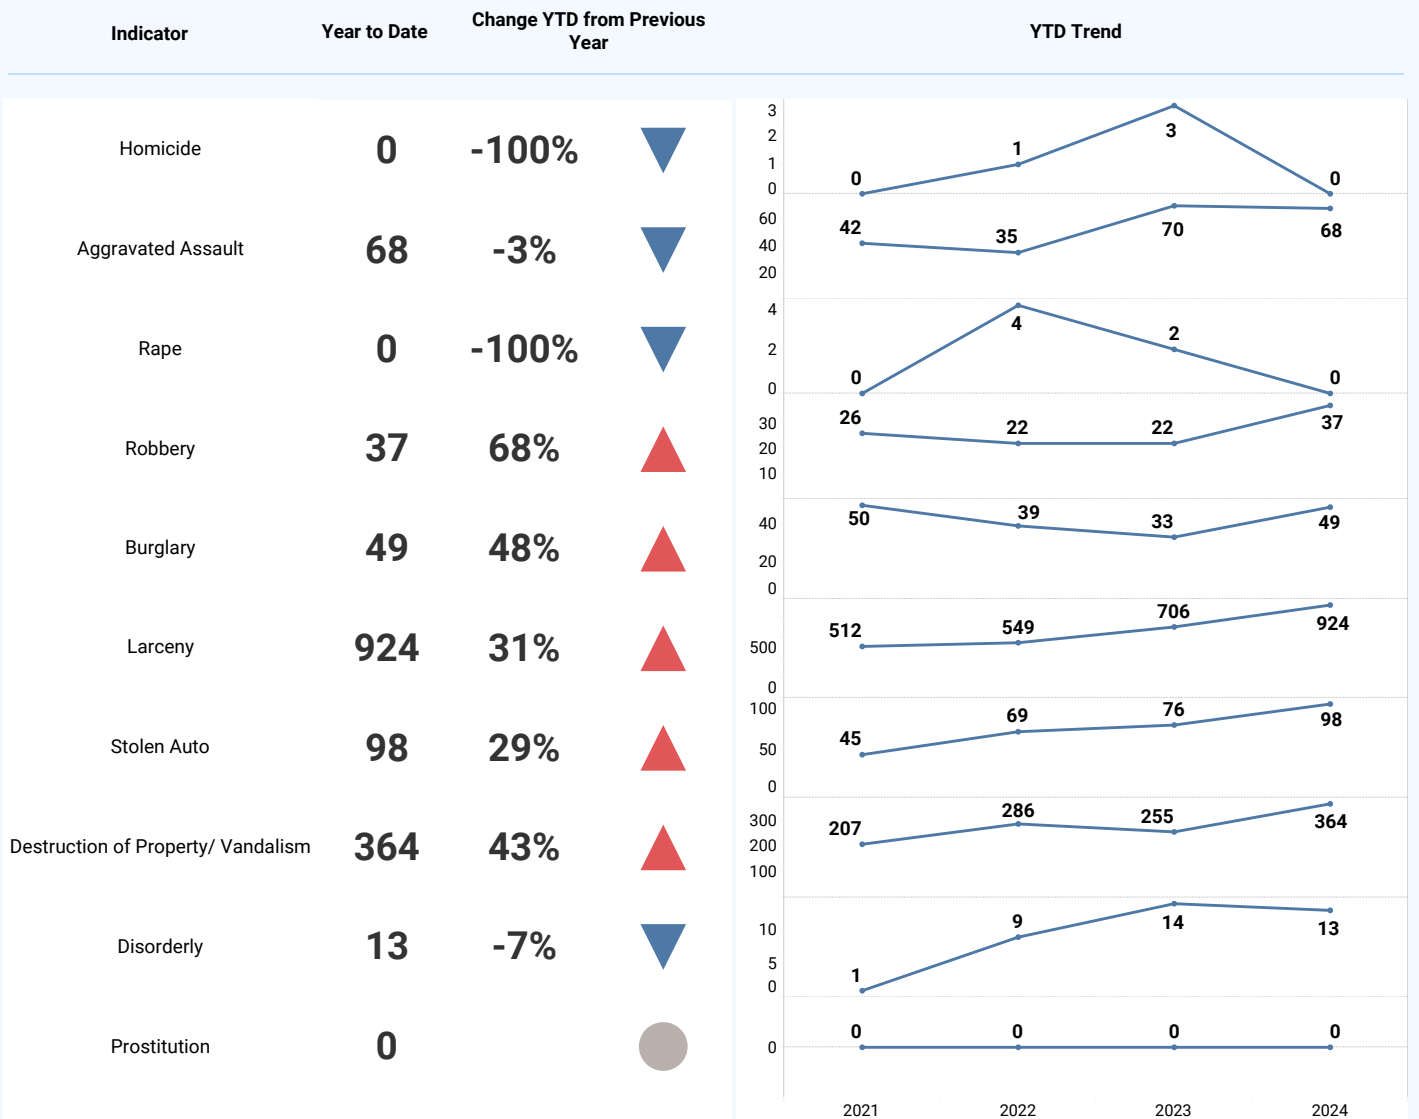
| Indicator | Year to Date | Change YTD from Previous Year |
|---|---|---|
| Homicide | 0 | -100% |
| Aggravated Assault | 68 | -3% |
| Rape | 0 | -100% |
| Robbery | 37 | 68% |
| Burglary | 49 | 48% |
| Larceny | 924 | 31% |
| Stolen Auto | 98 | 29% |
| Destruction of Property/ Vandalism | 364 | 43% |
| Disorderly | 13 | -7% |
| Prostitution | 0 | |

YTD Trend

| | 2021 | 2022 | 2023 | 2024 |
|---|---|---|---|---|
| Homicide | 0 | 1 | 3 | 0 |
| Aggravated Assault | 42 | 35 | 70 | 68 |
| Rape | 0 | 4 | 2 | 0 |
| Robbery | 26 | 22 | 22 | 37 |
| Burglary | 50 | 39 | 33 | 49 |
| Larceny | 512 | 549 | 706 | 924 |
| Stolen Auto | 45 | 69 | 76 | 98 |
| Destruction of Property/ Vandalism | 207 | 286 | 255 | 364 |
| Disorderly | 1 | 9 | 14 | 13 |
| Prostitution | 0 | 0 | 0 | 0 |

3 2 1 0
60 40 20
4 2 0
30 20 10
40 20 0
500 0
100 50 0
300 200 100
10 5 0
0